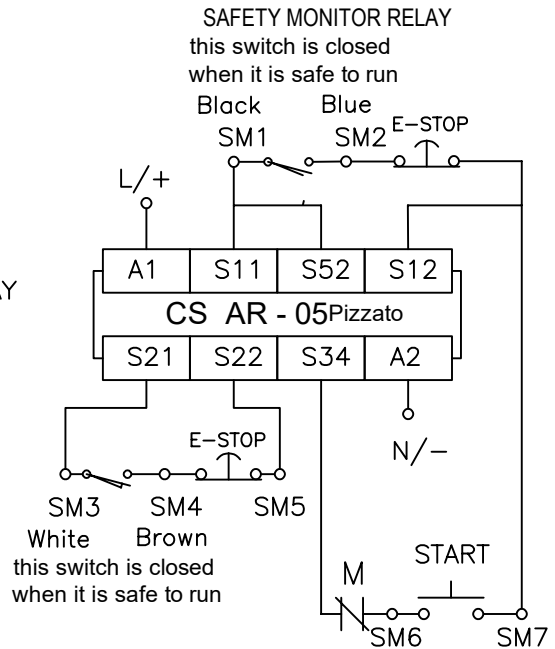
SAFETY MONITOR RELAY
this switch is closed
when it is safe to run

Black SM1
Blue SM2
E-STOP

L/+

AY

| A1 | S11 | S52 | S12 |
|---|---|---|---|

CS AR - 05Pizzato

| S21 | S22 | S34 | A2 |
|---|---|---|---|

N/−

E-STOP

SM3 White
SM4 Brown
SM5

this switch is closed
when it is safe to run

M
START
SM6
SM7